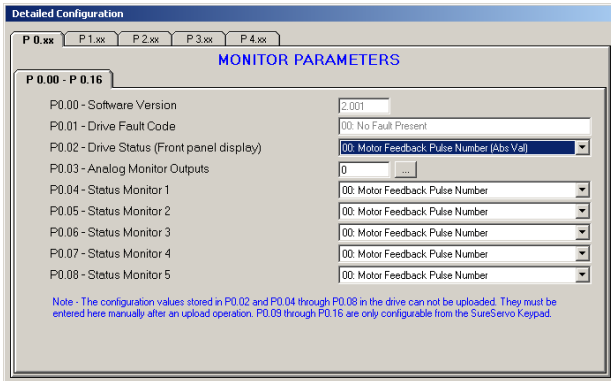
Detailed Configuration

P 0.xx | P 1.xx | P 2.xx | P 3.xx | P 4.xx

MONITOR PARAMETERS

P 0.00 - P 0.16

P0.00 - Software Version 2.001
P0.01 - Drive Fault Code 00: No Fault Present
P0.02 - Drive Status (Front panel display) 00: Motor Feedback Pulse Number (Abs Val)
P0.03 - Analog Monitor Outputs 0 ...
P0.04 - Status Monitor 1 00: Motor Feedback Pulse Number
P0.05 - Status Monitor 2 00: Motor Feedback Pulse Number
P0.06 - Status Monitor 3 00: Motor Feedback Pulse Number
P0.07 - Status Monitor 4 00: Motor Feedback Pulse Number
P0.08 - Status Monitor 5 00: Motor Feedback Pulse Number

Note - The configuration values stored in P0.02 and P0.04 through P0.08 in the drive can not be uploaded. They must be entered here manually after an upload operation. P0.09 through P0.16 are only configurable from the SureServo Keypad.